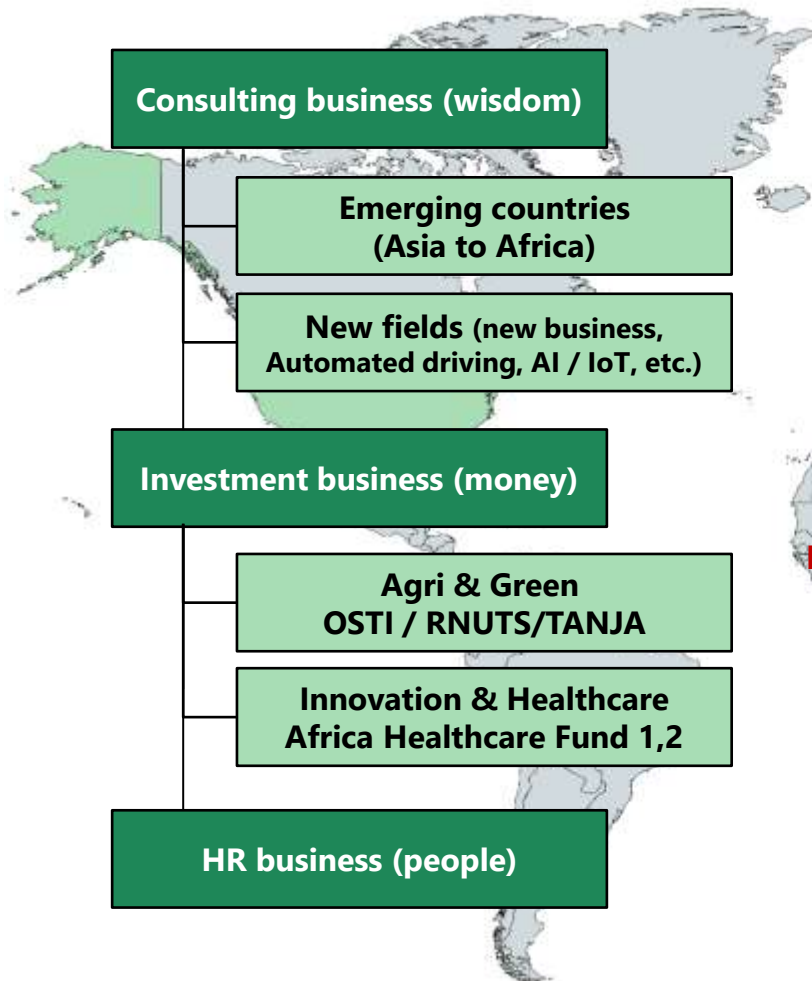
Consulting business (wisdom)

Emerging countries (Asia to Africa)

New fields (new business, Automated driving, AI / IoT, etc.)

Investment business (money)

Agri & Green OSTI / RNUTS/TANJA

Innovation & Healthcare Africa Healthcare Fund 1,2

HR business (people)